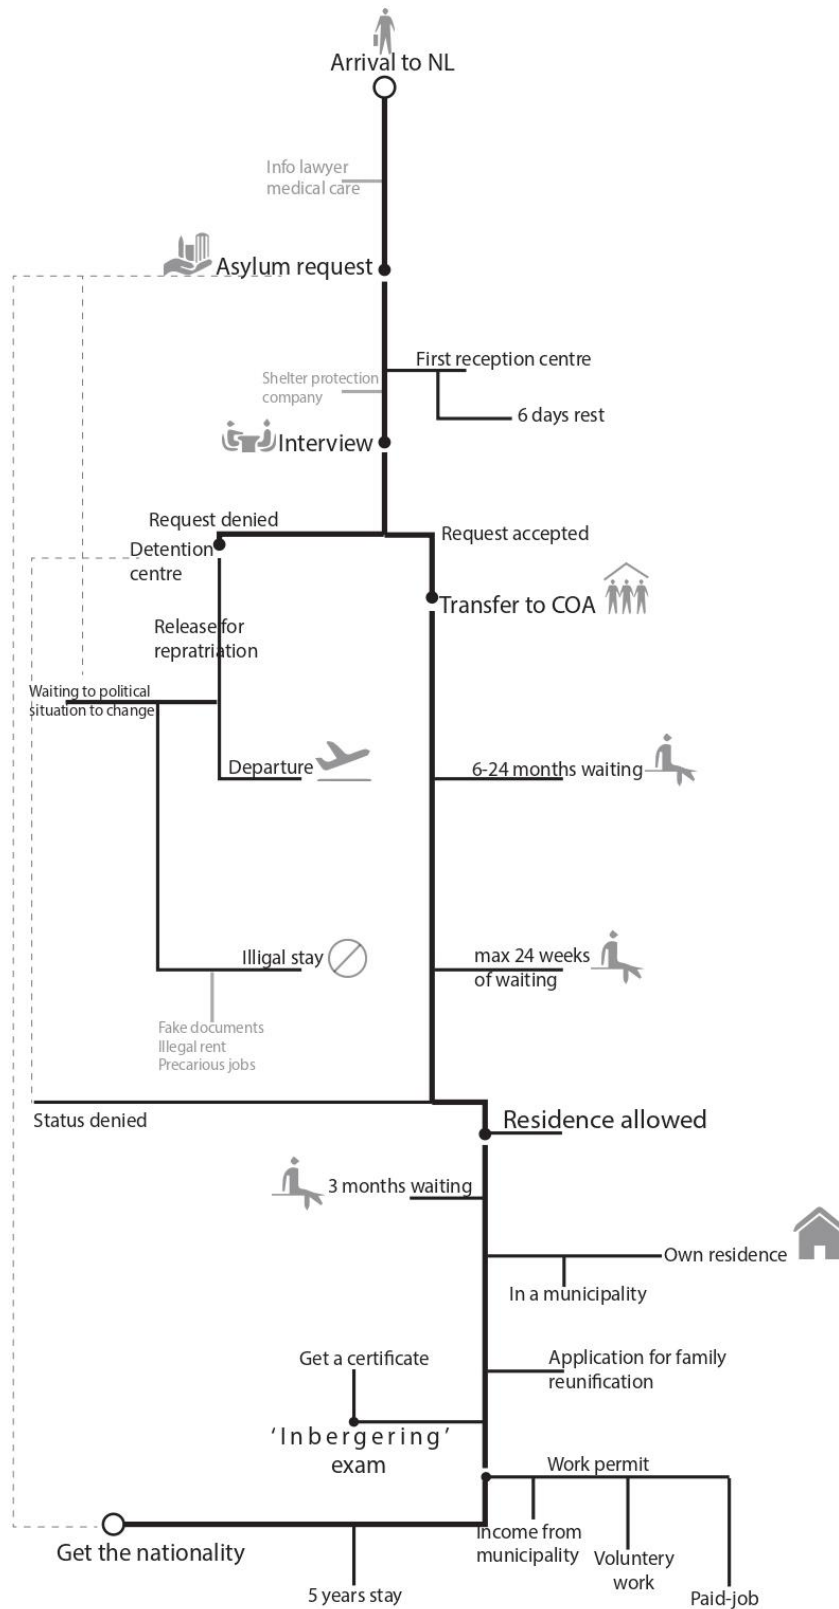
Arrival to NL

Info lawyer
medical care

Asylum request

First reception centre

Shelter protection
company

6 days rest

Interview

Request denied

Request accepted

Detention
centre

Transfer to COA

Release for
repratriation

Waiting to political
situation to change

Departure

6-24 months waiting

Illigal stay

max 24 weeks
of waiting

Fake documents
Illegal rent
Precarious jobs

Status denied

Residence allowed

3 months waiting

Own residence

In a municipality

Get a certificate

Application for family
reunification

'Inbergering'
exam

Work permit

Get the nationality

Income from
municipality

Voluntery
work

Paid-job

5 years stay